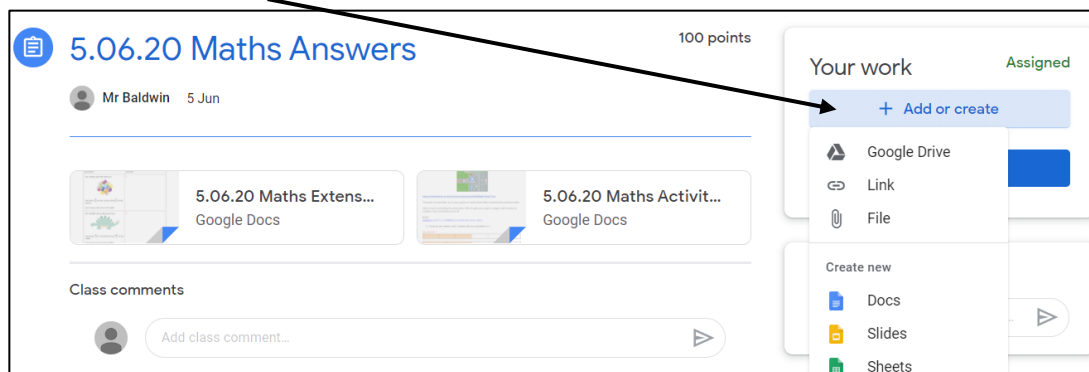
5.06.20 Maths Answers

100 points

Mr Baldwin 5 Jun

5.06.20 Maths Extens...
Google Docs

5.06.20 Maths Activit...
Google Docs

Class comments

Add class comment...

Your work

Assigned

+ Add or create

Google Drive

Link

File

Create new

Docs

Slides

Sheets